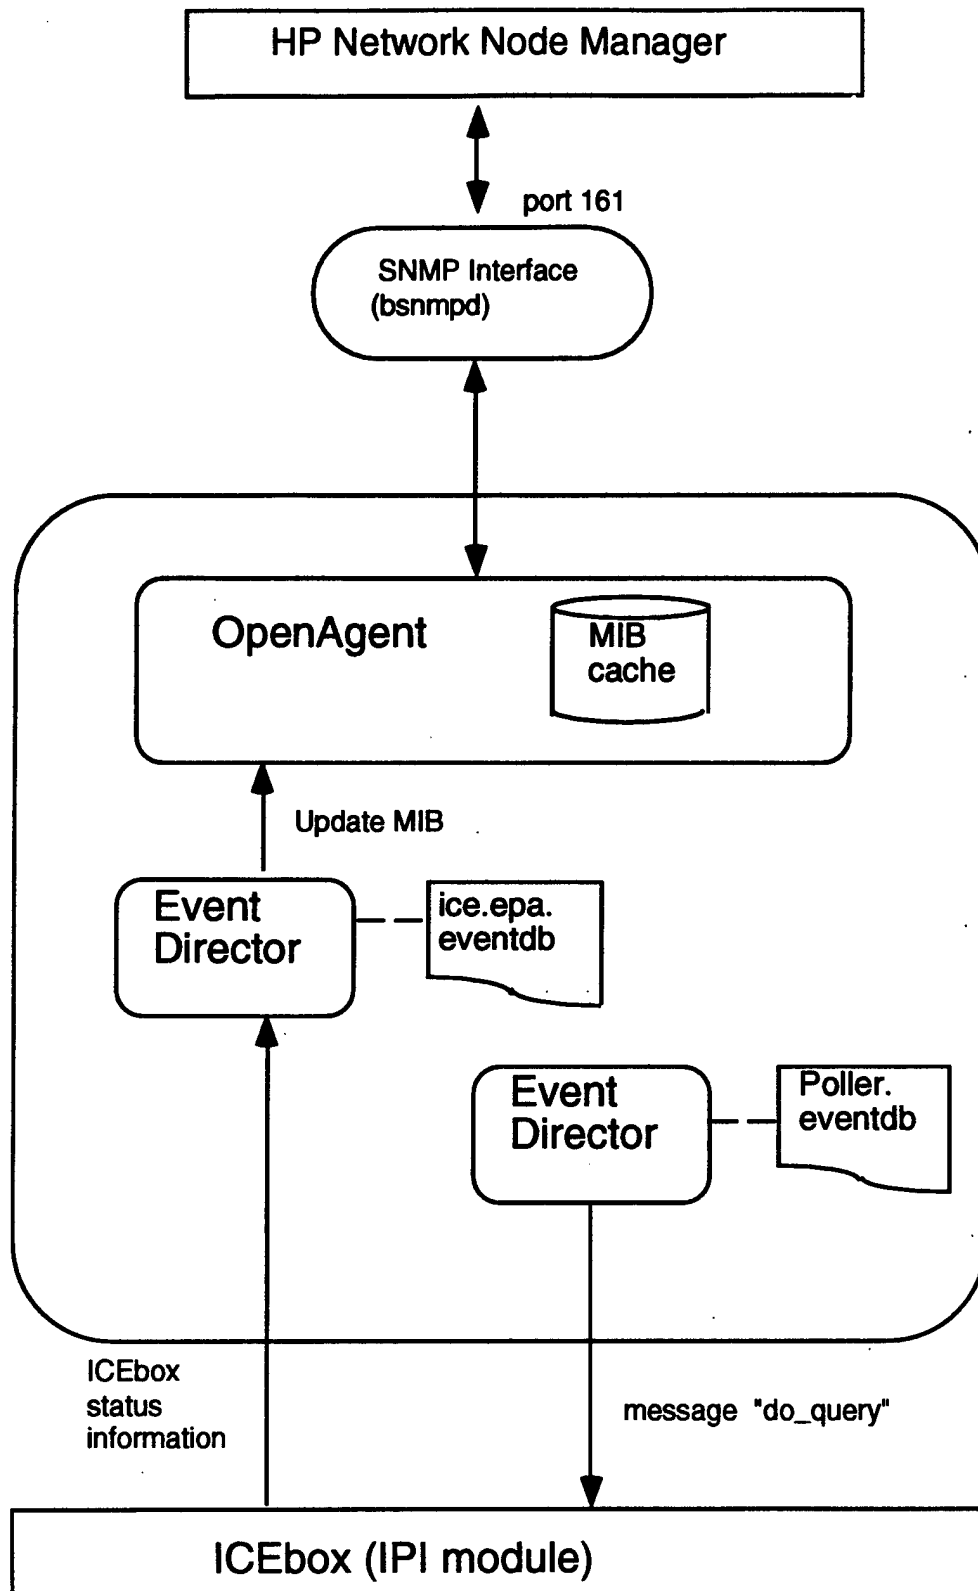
HP Network Node Manager

port 161

SNMP Interface (bsnmpd)

OpenAgent

MIB cache

Update MIB

Event Director

ice.epa. eventdb

Event Director

Poller. eventdb

ICEbox status information

message "do_query"

ICEbox (IPI module)